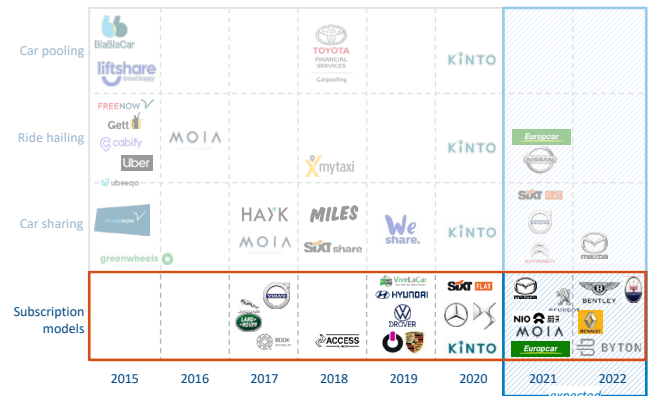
Car pooling
BlaBlaCar
liftshare
TOYOTA FINANCIAL SERVICES
Carpooling
KINTO

Ride hailing
FREENOW
Gett
cabify
Uber
ubeeqo
MOIA
mytaxi
KINTO
Europcar
NISSAN

Car sharing
greenwheels
HAYK
MOIA
MILES
SIXT share
We share.
KINTO
SIXT
MAZDA

Subscription models
VOLVO
LAND ROVER
BOOK
ACCESS
ViveLaCar
HYUNDAI
DROVER
SIXT FLAT
KINTO
mazda
PEUGEOT
NIO
MOIA
Europcar
BENTLEY
RENAULT
BYTON

2015
2016
2017
2018
2019
2020
2021
2022
expected